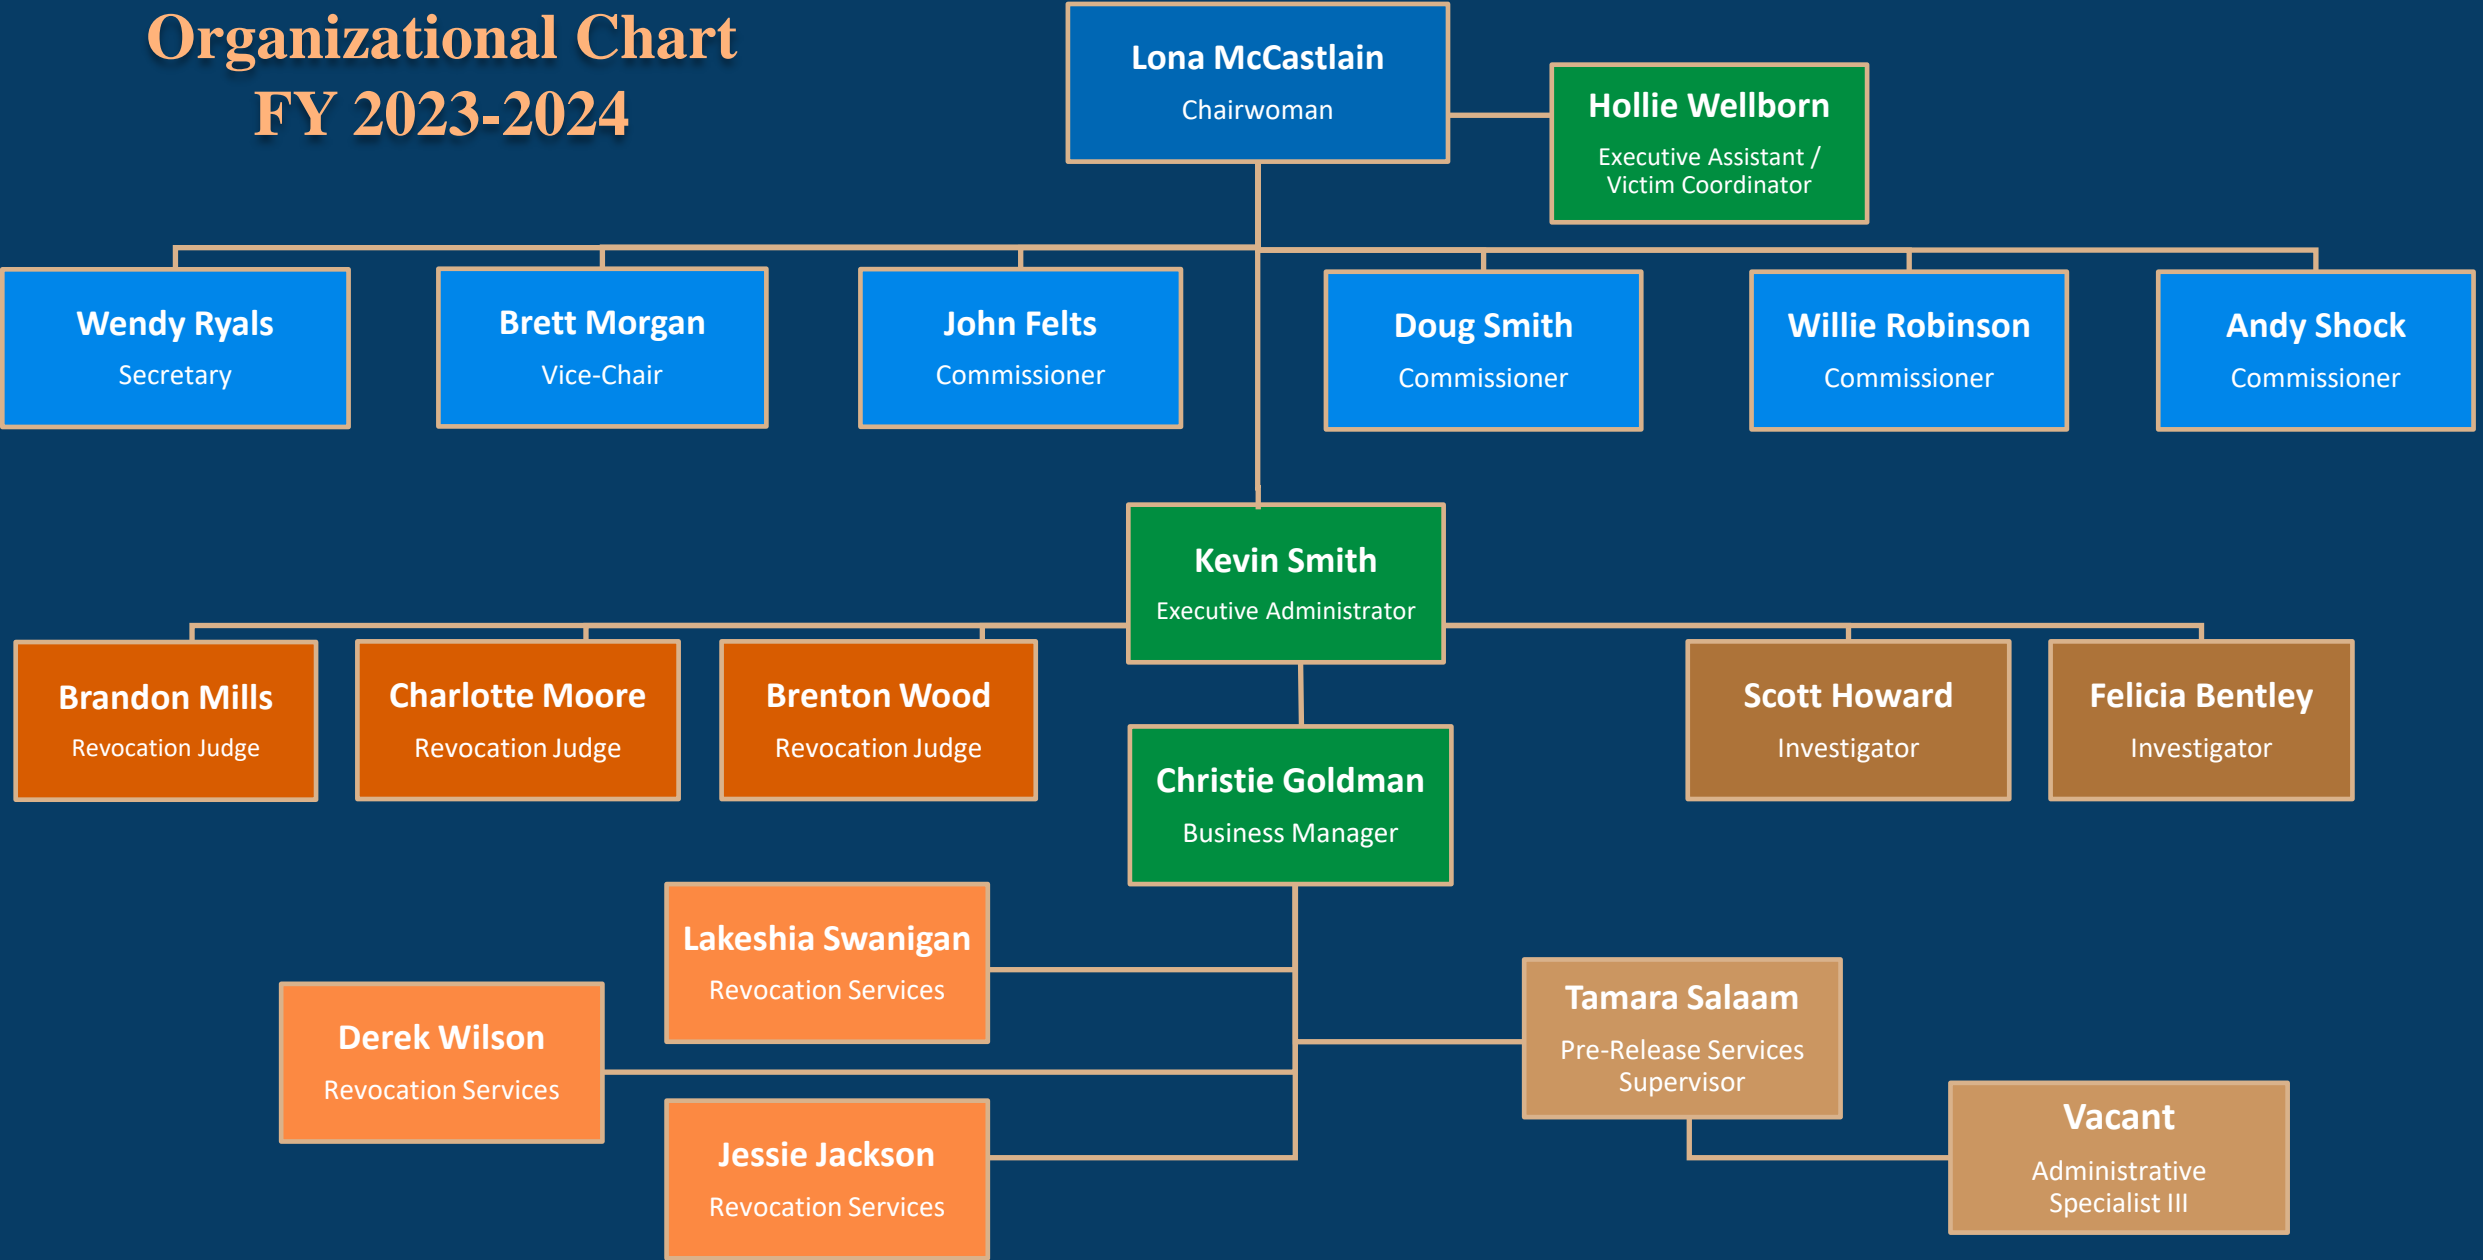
Organizational Chart
FY 2023-2024

Lona McCastlain
Chairwoman

Hollie Wellborn
Executive Assistant / Victim Coordinator

Wendy Ryals
Secretary

Brett Morgan
Vice-Chair

John Felts
Commissioner

Doug Smith
Commissioner

Willie Robinson
Commissioner

Andy Shock
Commissioner

Kevin Smith
Executive Administrator

Brandon Mills
Revocation Judge

Charlotte Moore
Revocation Judge

Brenton Wood
Revocation Judge

Scott Howard
Investigator

Felicia Bentley
Investigator

Christie Goldman
Business Manager

Lakeshia Swanigan
Revocation Services

Derek Wilson
Revocation Services

Jessie Jackson
Revocation Services

Tamara Salaam
Pre-Release Services Supervisor

Vacant
Administrative Specialist III